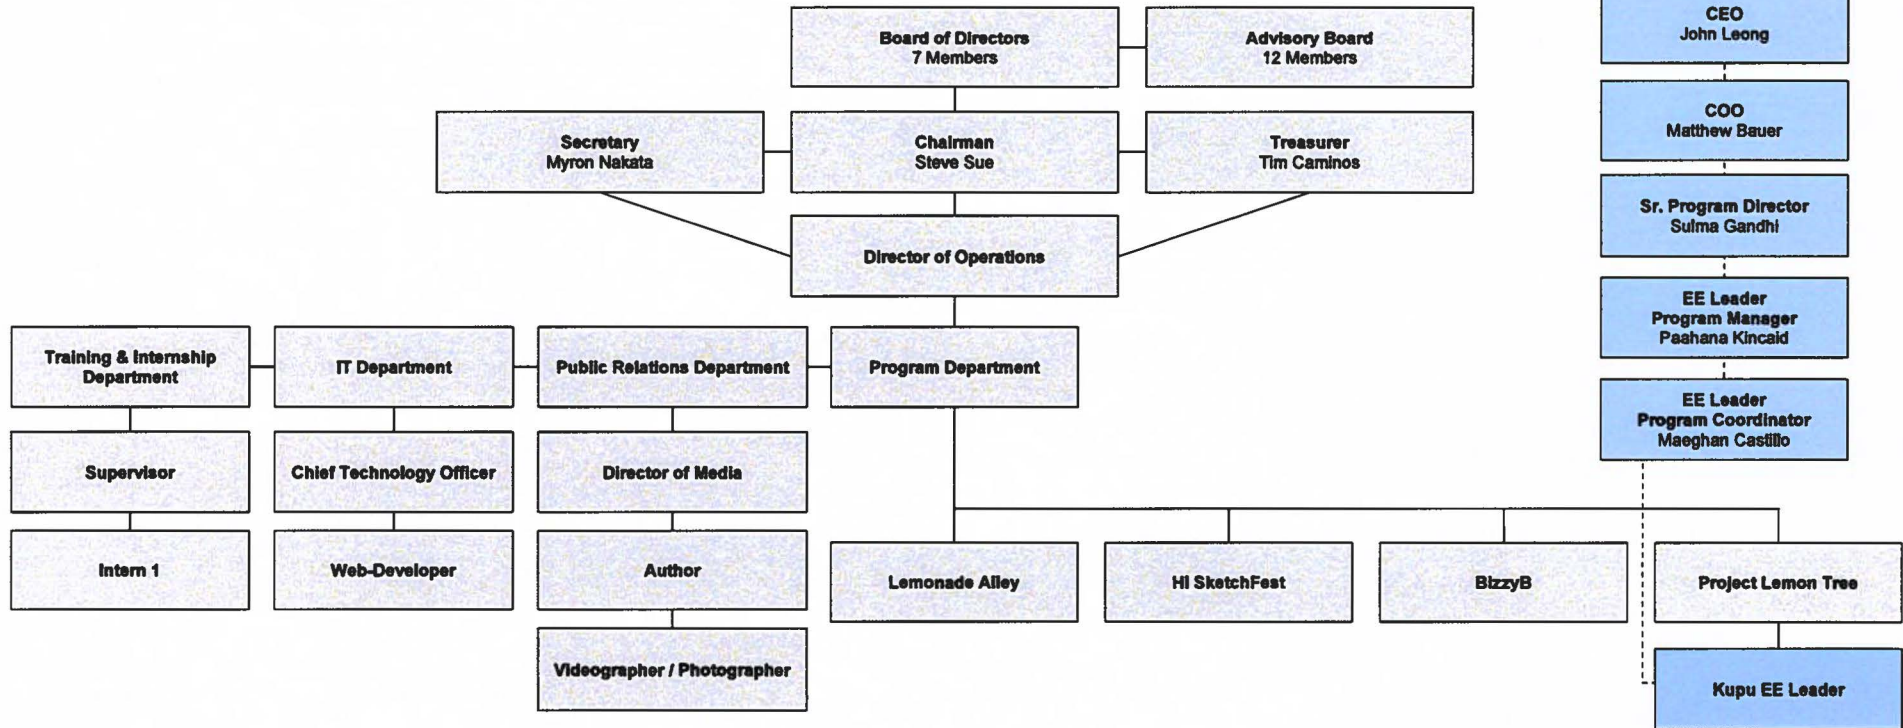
Board of Directors
7 Members

Advisory Board
12 Members

CEO
John Leong

COO
Matthew Bauer

Secretary
Myron Nakata

Chairman
Steve Sue

Treasurer
Tim Caminos

Sr. Program Director
Sulma Gandhi

Director of Operations

EE Leader
Program Manager
Paahana Kincaid

Training & Internship Department

IT Department

Public Relations Department

Program Department

EE Leader
Program Coordinator
Maeghan Castillo

Supervisor

Chief Technology Officer

Director of Media

Intern 1

Web-Developer

Author

Lemonade Alley

HI SketchFest

BizzyB

Project Lemon Tree

Videographer / Photographer

Kupu EE Leader